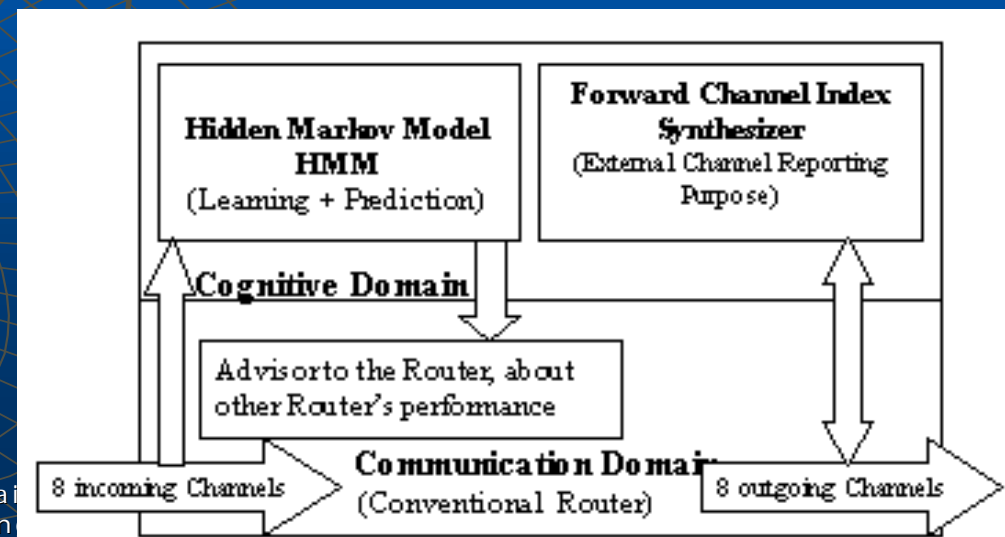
Hidden Markov Model HMM (Learning + Prediction)

Forward Channel Index Synthesizer (External Channel Reporting Purpose)

Cognitive Domain

Advisor to the Router, about other Router's performance

Communication Domain (Conventional Router)

8 incoming Channels

8 outgoing Channels

a i
n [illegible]